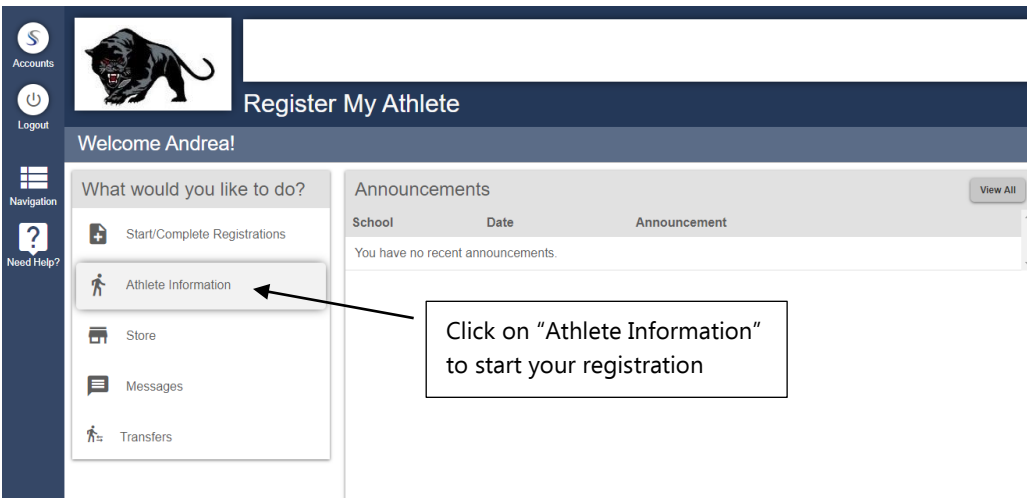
Accounts

Logout

Navigation

Need Help?

Register My Athlete

Welcome Andrea!

What would you like to do?

Start/Complete Registrations

Athlete Information

Store

Messages

Transfers

Announcements

View All

| School | Date | Announcement |
|---|---|---|
| You have no recent announcements. | | |

Click on "Athlete Information" to start your registration